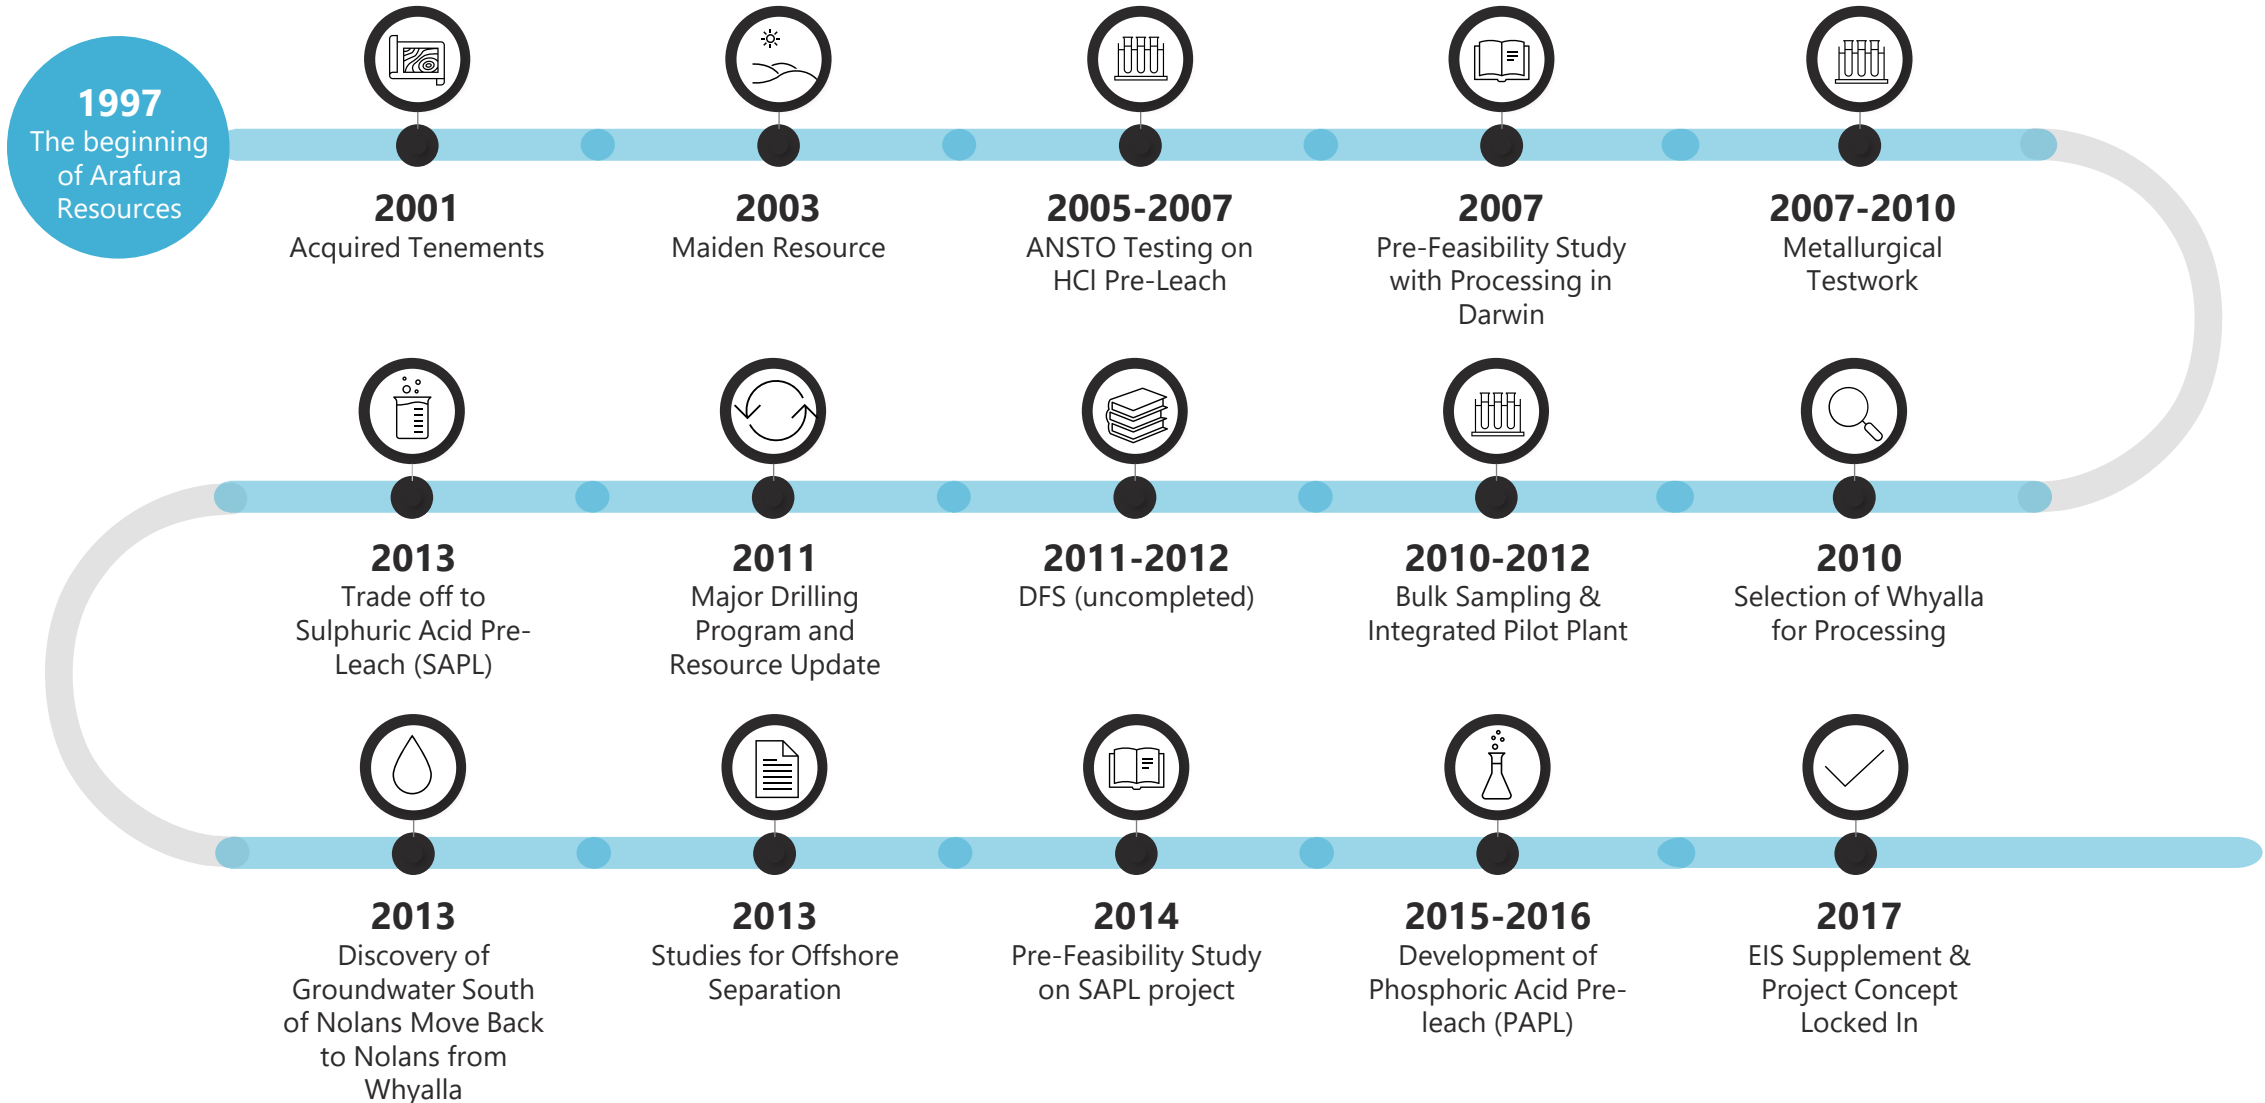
1997
The beginning of Arafura Resources

2001
Acquired Tenements

2003
Maiden Resource

2005-2007
ANSTO Testing on HCl Pre-Leach

2007
Pre-Feasibility Study with Processing in Darwin

2007-2010
Metallurgical Testwork

2010
Selection of Whyalla for Processing

2010-2012
Bulk Sampling & Integrated Pilot Plant

2011-2012
DFS (uncompleted)

2011
Major Drilling Program and Resource Update

2013
Trade off to Sulphuric Acid Pre-Leach (SAPL)

2013
Discovery of Groundwater South of Nolans Move Back to Nolans from Whyalla

2013
Studies for Offshore Separation

2014
Pre-Feasibility Study on SAPL project

2015-2016
Development of Phosphoric Acid Pre-leach (PAPL)

2017
EIS Supplement & Project Concept Locked In